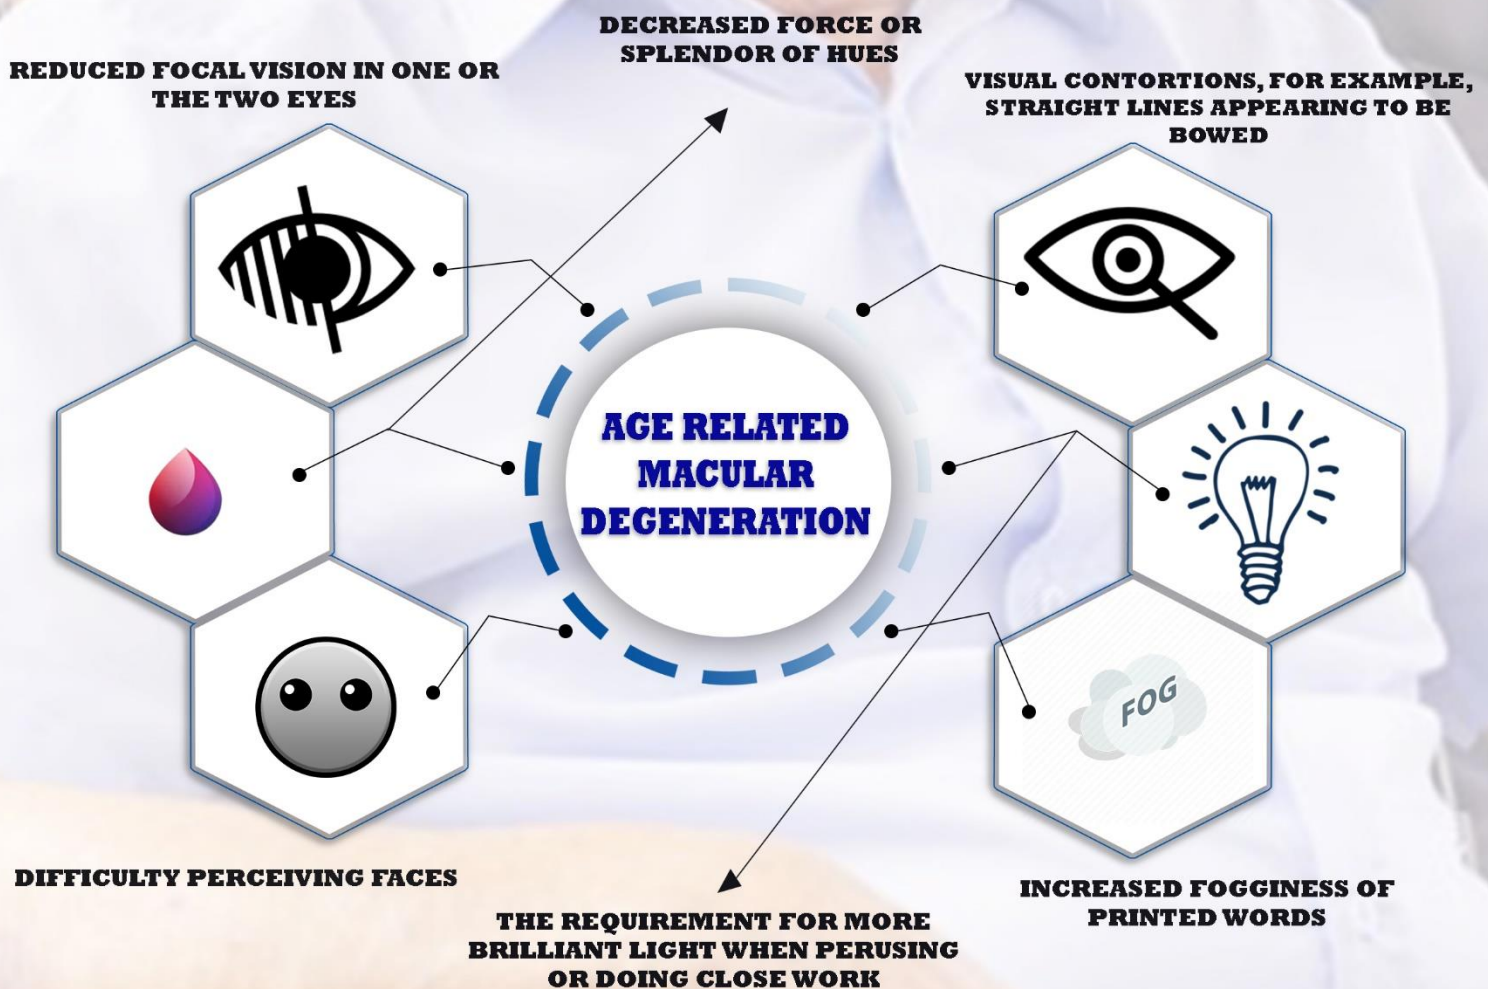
DECREASED FORCE OR SPLENDOR OF HUES

REDUCED FOCAL VISION IN ONE OR THE TWO EYES

VISUAL CONTORTIONS, FOR EXAMPLE, STRAIGHT LINES APPEARING TO BE BOWED

AGE RELATED MACULAR DEGENERATION

FOG

DIFFICULTY PERCEIVING FACES

INCREASED FOGGINESS OF PRINTED WORDS

THE REQUIREMENT FOR MORE BRILLIANT LIGHT WHEN PERUSING OR DOING CLOSE WORK